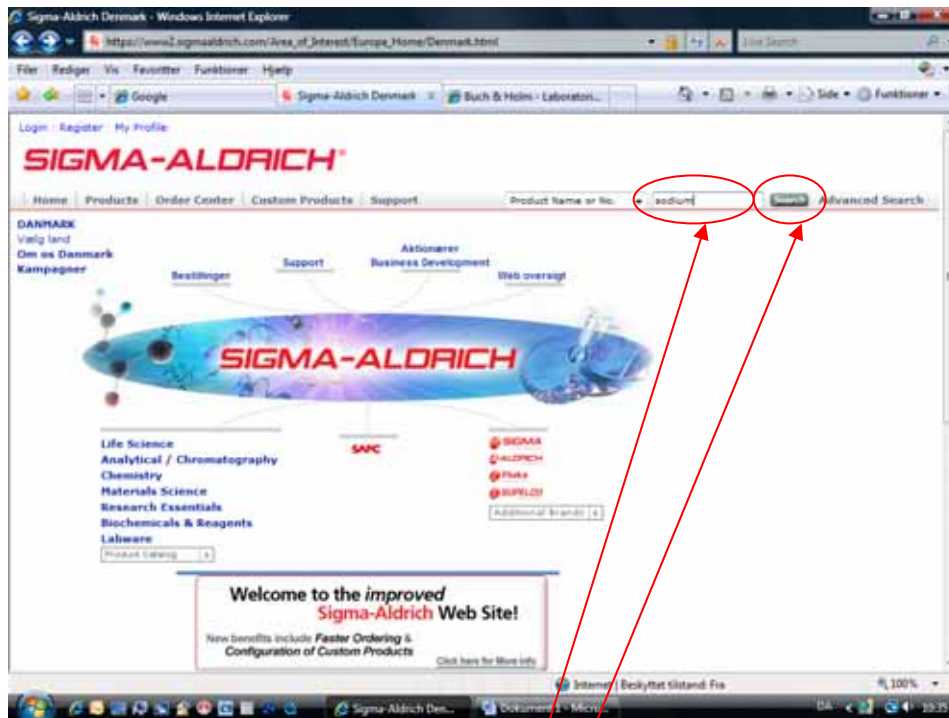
Sigma-Aldrich Denmark - Windows Internet Explorer

https://www2.sigmaaldrich.com/Area_of_Interest/Europe_Home/Denmark.html

Live Search

Filer Rediger Vis Favoritter Funktioner Hjælp

Google

Sigma-Aldrich Denmark

Buch & Holm - Laboratori...

Side Funktioner

Login Register My Profile

SIGMA-ALDRICH®

Home Products Order Center Custom Products Support

Product Name or No.

sodium

Search

Advanced Search

DANMARK
Vælg land
Om os Danmark
Kampagner

Bestillinger

Support

Aktionærer
Business Development

Web oversigt

SIGMA-ALDRICH

Life Science
Analytical / Chromatography
Chemistry
Materials Science
Research Essentials
Biochemicals & Reagents
Labware

Product Catalog

SAFC

SIGMA
ALDRICH
Fluka
SUPELCO

Additional Brands

Welcome to the *improved* Sigma-Aldrich Web Site!

New benefits include **Faster Ordering** & **Configuration of Custom Products**

Click here for More Info

Internet | Beskyttet tilstand: Fra

100%

Sigma-Aldrich Den...

Dokument - Micro...

DA

10:2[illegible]